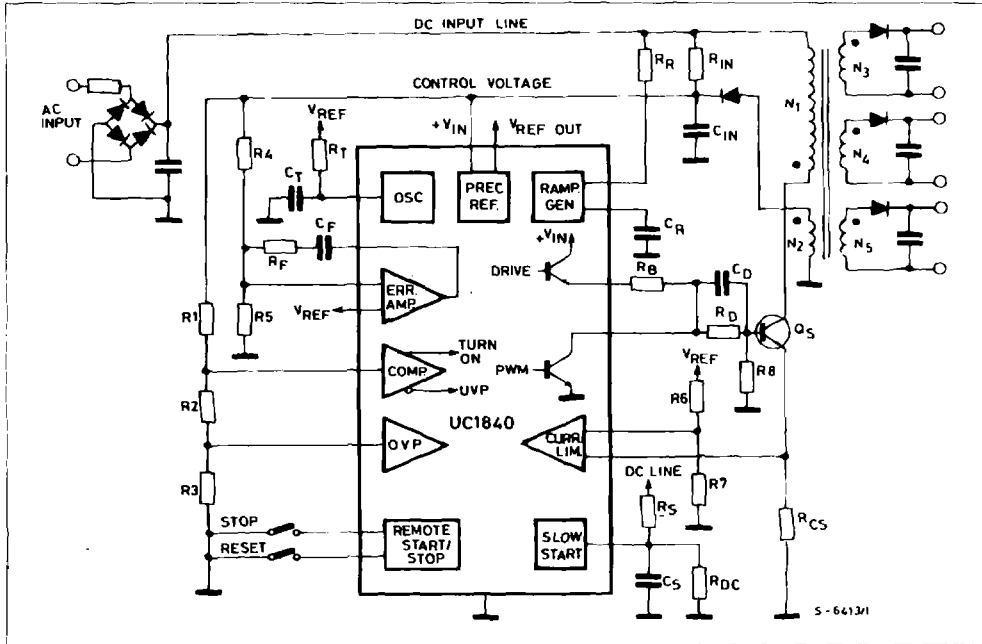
DC INPUT LINE

AC INPUT

CONTROL VOLTAGE

$R_R$ $R_{IN}$

$C_{IN}$

$N_1$ $N_3$ $N_4$ $N_2$ $N_5$

$V_{REF}$

$R_4$ $R_T$

$+V_{IN}$ $V_{REF}$ OUT

$C_T$

OSC

PREC REF.

RAMP. GEN

$C_F$

$C_R$

$R_F$

$+V_{IN}$

DRIVE

$R_B$ $C_D$

ERR. AMP.

R1 R5

$V_{REF}$

$R_D$

$Q_S$

TURN ON

COMP.

PWM

UVP

R8

$V_{REF}$

R2

R6

UC1840

OVP

CURR. LIM.

DC LINE

R3

R7

$R_S$

$R_{CS}$

STOP

RESET

REMOTE START/ STOP

SLOW START

$C_S$ $R_{DC}$

S - 6413/1